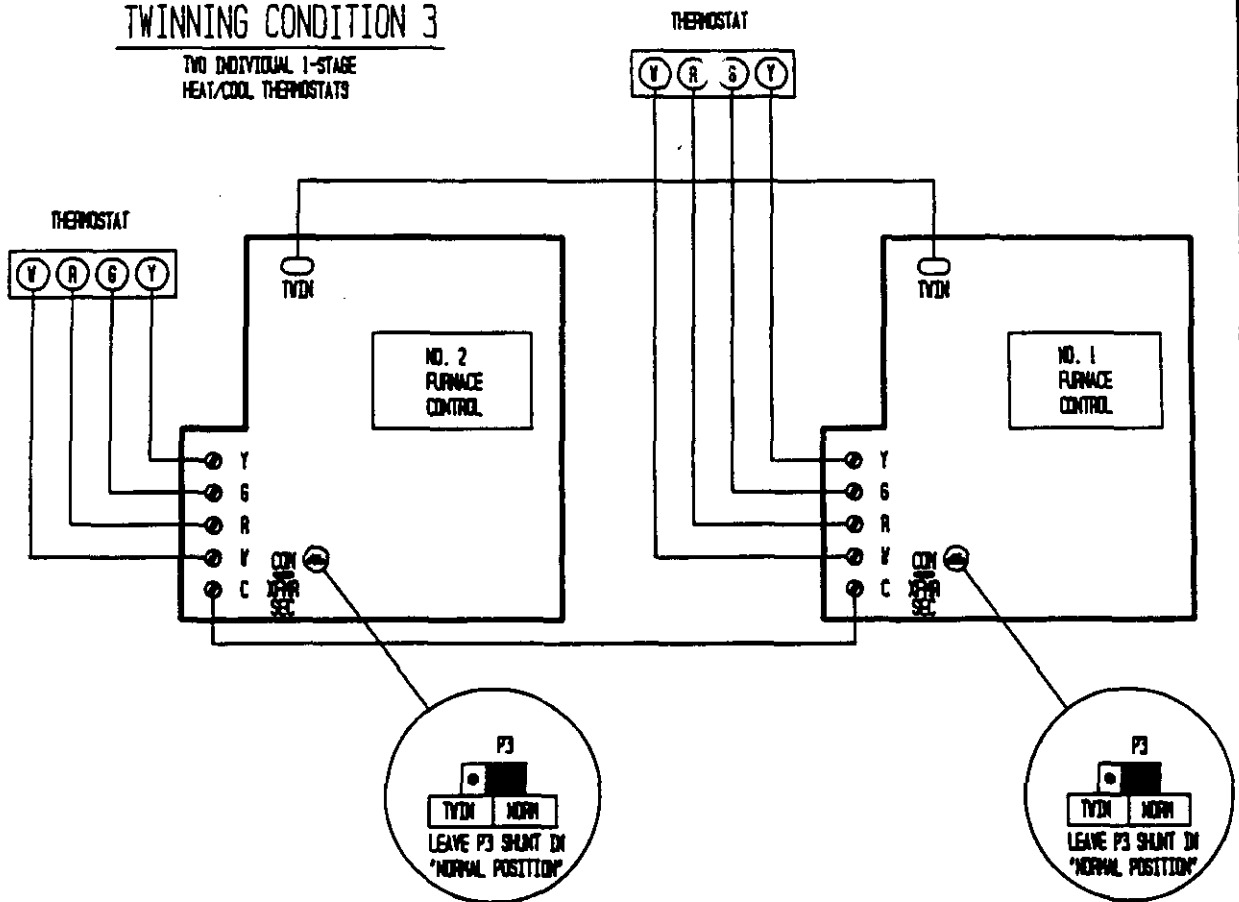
TWINNING CONDITION 3

TWO INDIVIDUAL 1-STAGE HEAT/COOL THERMOSTATS

THERMOSTAT

W R G Y

THERMOSTAT

W R G Y

TWIN

TWIN

NO. 2 FURNACE CONTROL

NO. 1 FURNACE CONTROL

Y
G
R
W
C

COM XFMR SEC

Y
G
R
W
C

COM XFMR SEC

P3

TWIN NORM

LEAVE P3 SHUNT IN "NORMAL POSITION"

P3

TWIN NORM

LEAVE P3 SHUNT IN "NORMAL POSITION"